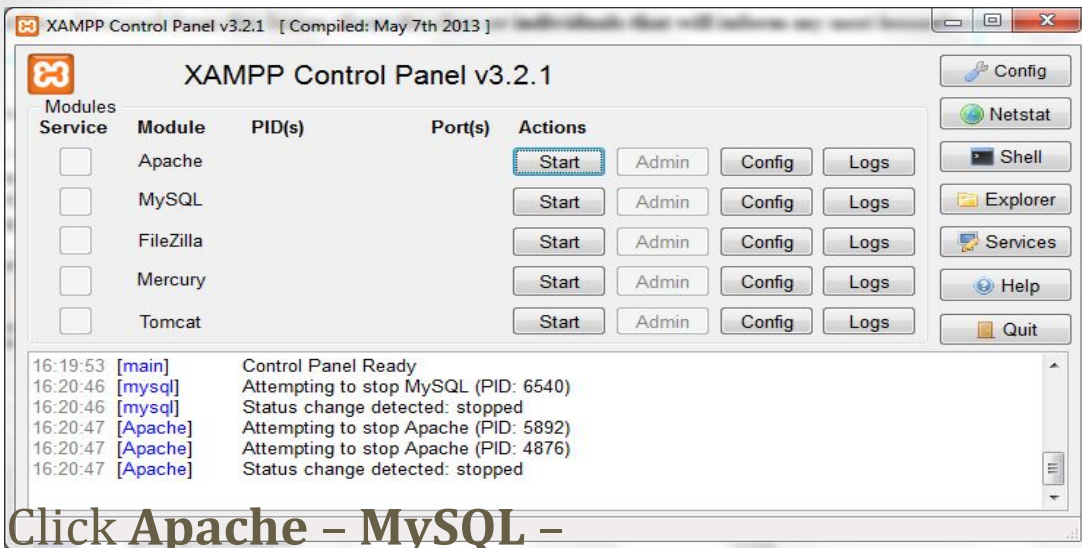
XAMPP Control Panel v3.2.1 [ Compiled: May 7th 2013 ]

XAMPP Control Panel v3.2.1

Config
Netstat
Shell
Explorer
Services
Help
Quit

Modules

| Service | Module | PID(s) | Port(s) | Actions | | | |
|---|---|---|---|---|---|---|---|
| | Apache | | | Start | Admin | Config | Logs |
| | MySQL | | | Start | Admin | Config | Logs |
| | FileZilla | | | Start | Admin | Config | Logs |
| | Mercury | | | Start | Admin | Config | Logs |
| | Tomcat | | | Start | Admin | Config | Logs |

16:19:53 [main] Control Panel Ready
16:20:46 [mysql] Attempting to stop MySQL (PID: 6540)
16:20:46 [mysql] Status change detected: stopped
16:20:47 [Apache] Attempting to stop Apache (PID: 5892)
16:20:47 [Apache] Attempting to stop Apache (PID: 4876)
16:20:47 [Apache] Status change detected: stopped

Click **Apache – MySQL –**